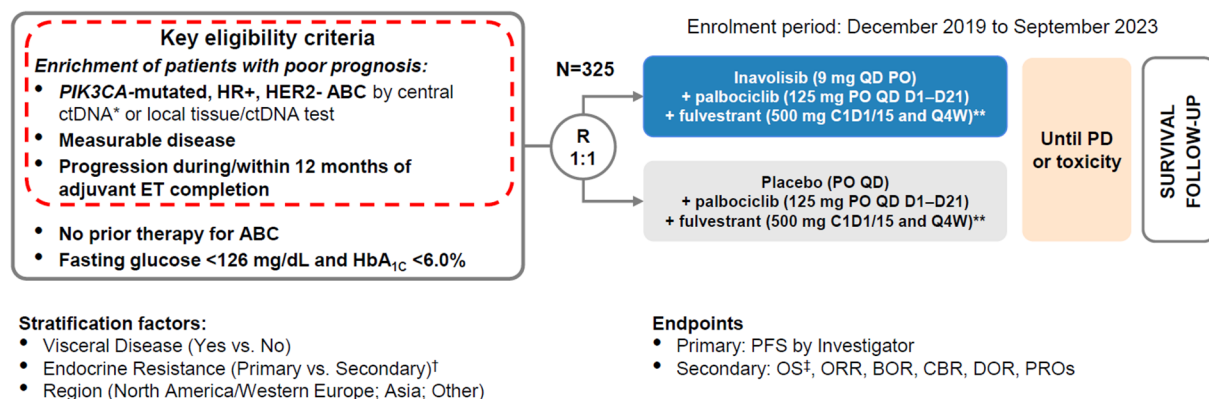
Key eligibility criteria

Enrichment of patients with poor prognosis:

• PIK3CA-mutated, HR+, HER2- ABC by central ctDNA* or local tissue/ctDNA test
• Measurable disease
• Progression during/within 12 months of adjuvant ET completion

• No prior therapy for ABC
• Fasting glucose <126 mg/dL and $HbA_{1C}$ <6.0%

Enrolment period: December 2019 to September 2023

N=325

R 1:1

Inavolisib (9 mg QD PO) + palbociclib (125 mg PO QD D1–D21) + fulvestrant (500 mg C1D1/15 and Q4W)**

Placebo (PO QD) + palbociclib (125 mg PO QD D1–D21) + fulvestrant (500 mg C1D1/15 and Q4W)**

Until PD or toxicity

SURVIVAL FOLLOW-UP

Stratification factors:
• Visceral Disease (Yes vs. No)
• Endocrine Resistance (Primary vs. Secondary)†
• Region (North America/Western Europe; Asia; Other)

Endpoints
• Primary: PFS by Investigator
• Secondary: OS‡, ORR, BOR, CBR, DOR, PROs